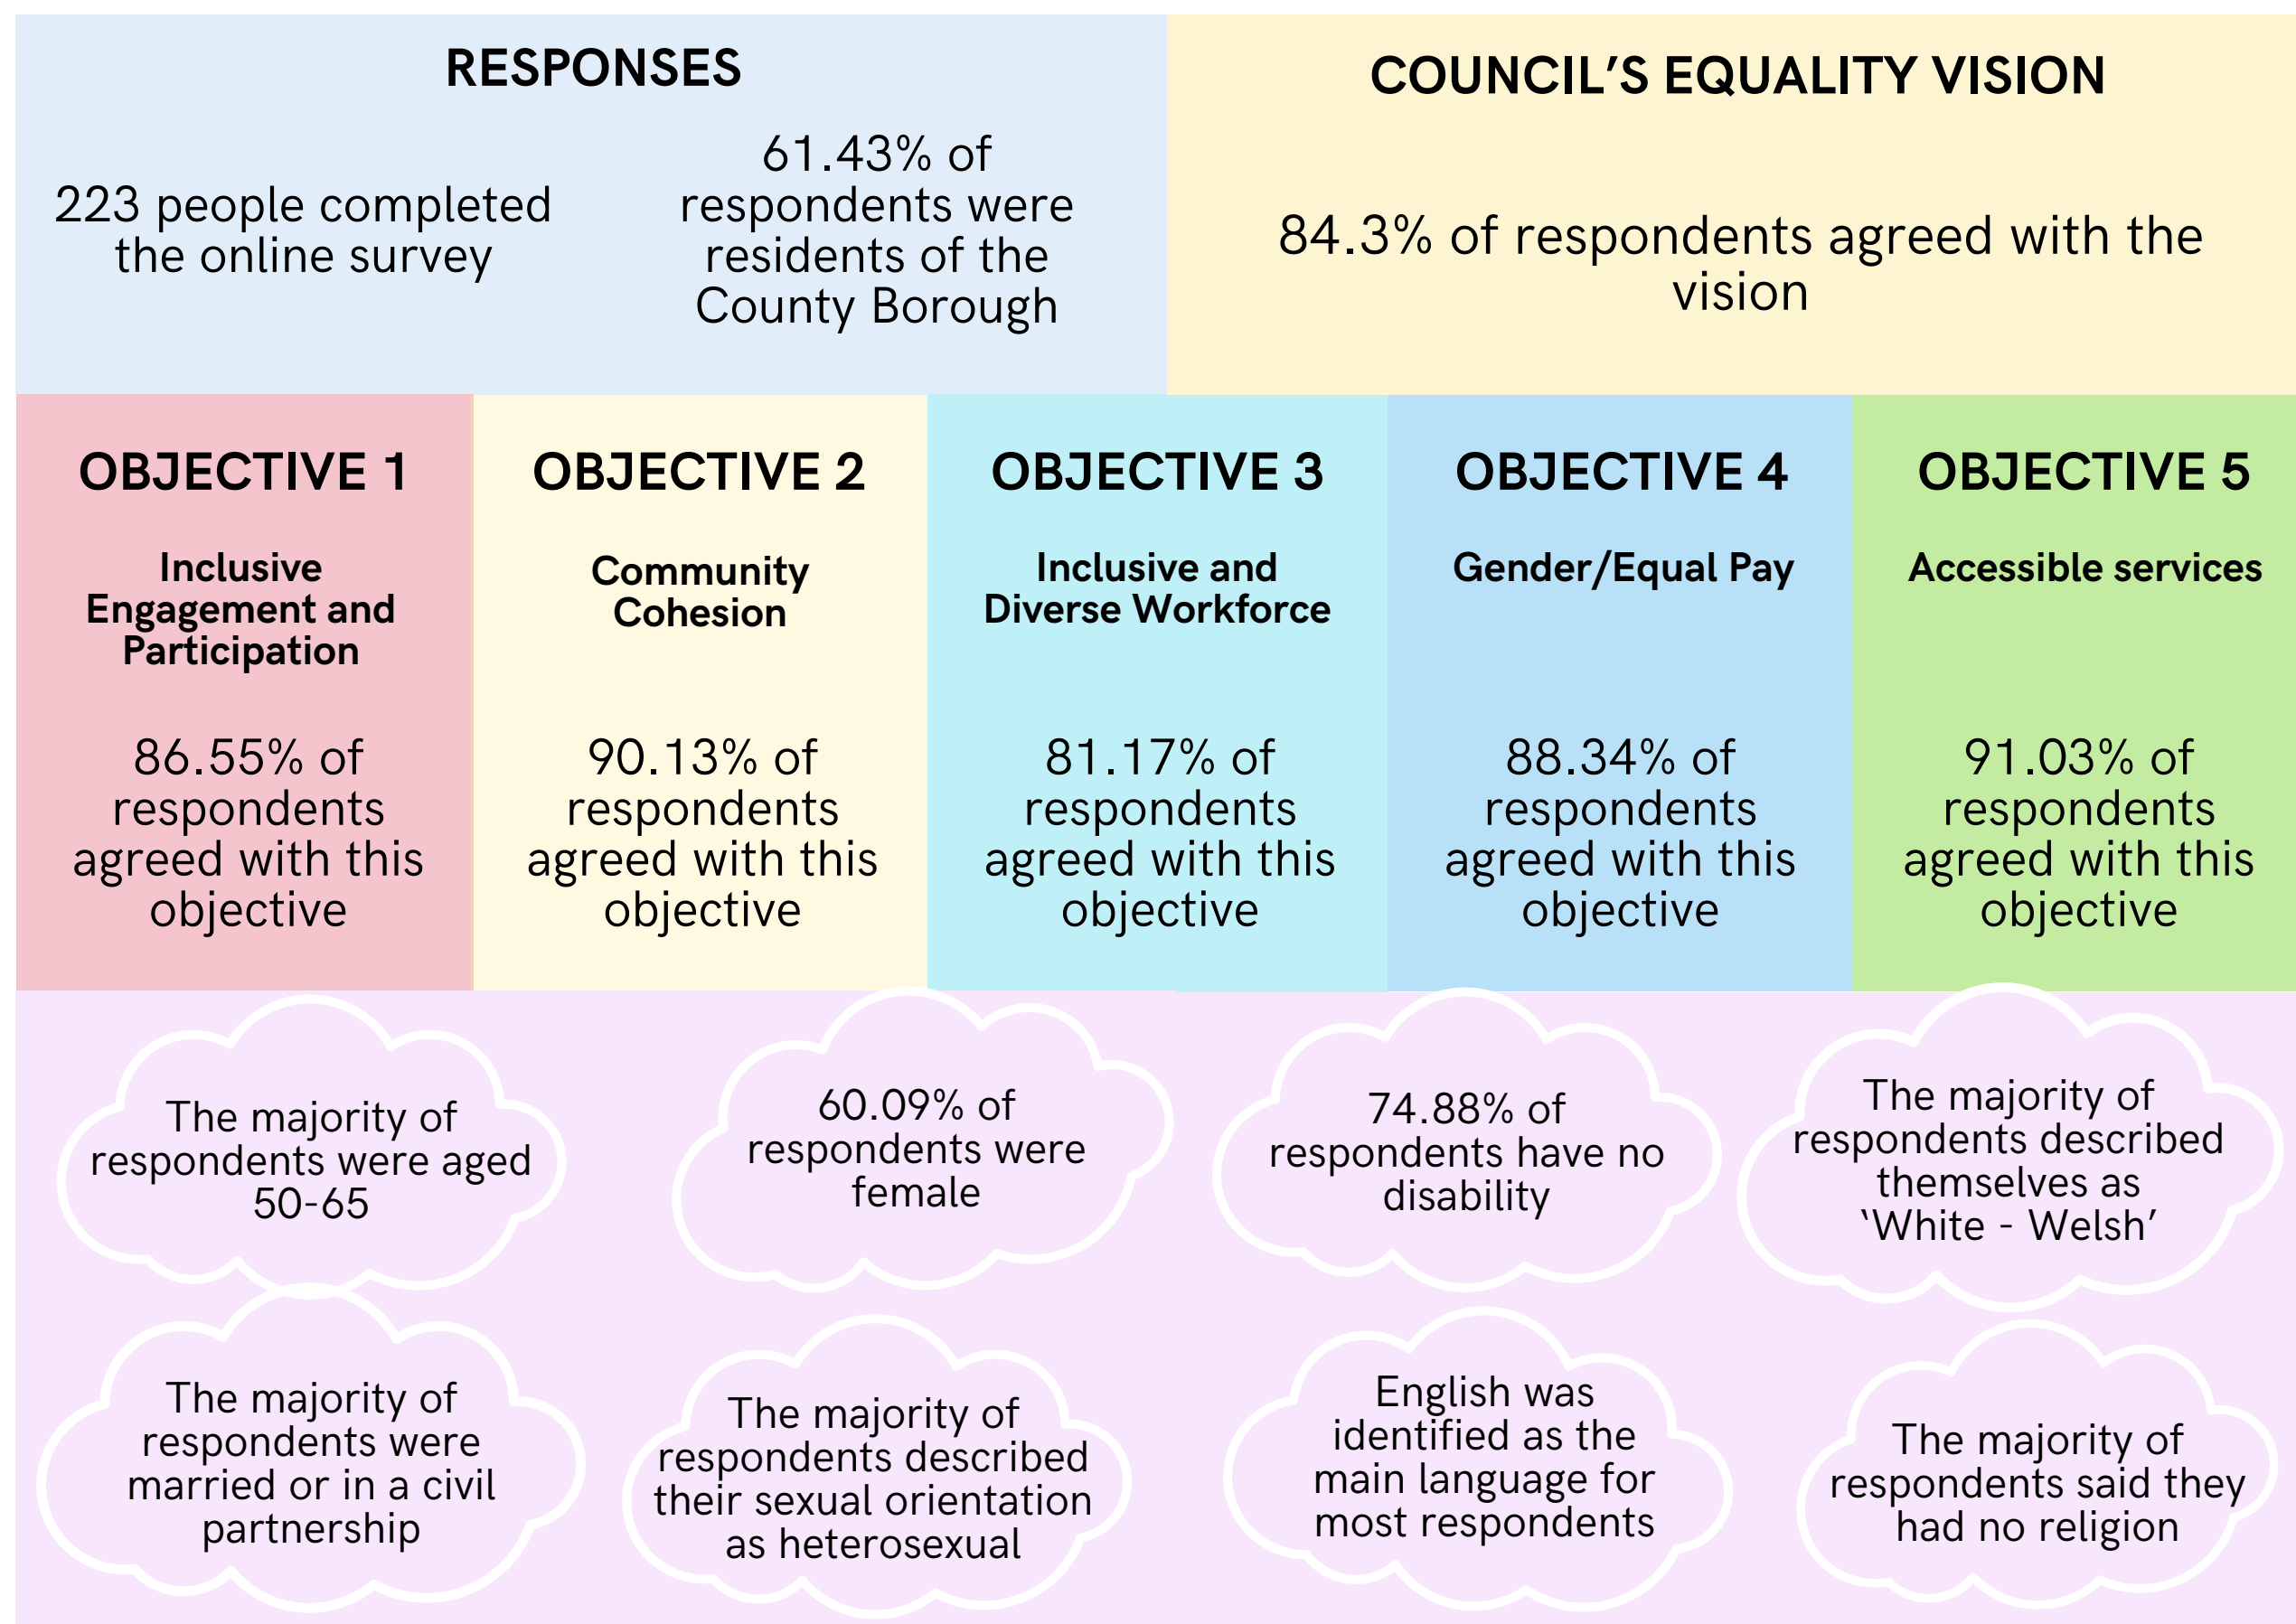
RESPONSES

223 people completed the online survey

61.43% of respondents were residents of the County Borough

COUNCIL'S EQUALITY VISION

84.3% of respondents agreed with the vision

OBJECTIVE 1

Inclusive Engagement and Participation

86.55% of respondents agreed with this objective

OBJECTIVE 2

Community Cohesion

90.13% of respondents agreed with this objective

OBJECTIVE 3

Inclusive and Diverse Workforce

81.17% of respondents agreed with this objective

OBJECTIVE 4

Gender/Equal Pay

88.34% of respondents agreed with this objective

OBJECTIVE 5

Accessible services

91.03% of respondents agreed with this objective

The majority of respondents were aged 50-65

60.09% of respondents were female

74.88% of respondents have no disability

The majority of respondents described themselves as 'White - Welsh'

The majority of respondents were married or in a civil partnership

The majority of respondents described their sexual orientation as heterosexual

English was identified as the main language for most respondents

The majority of respondents said they had no religion